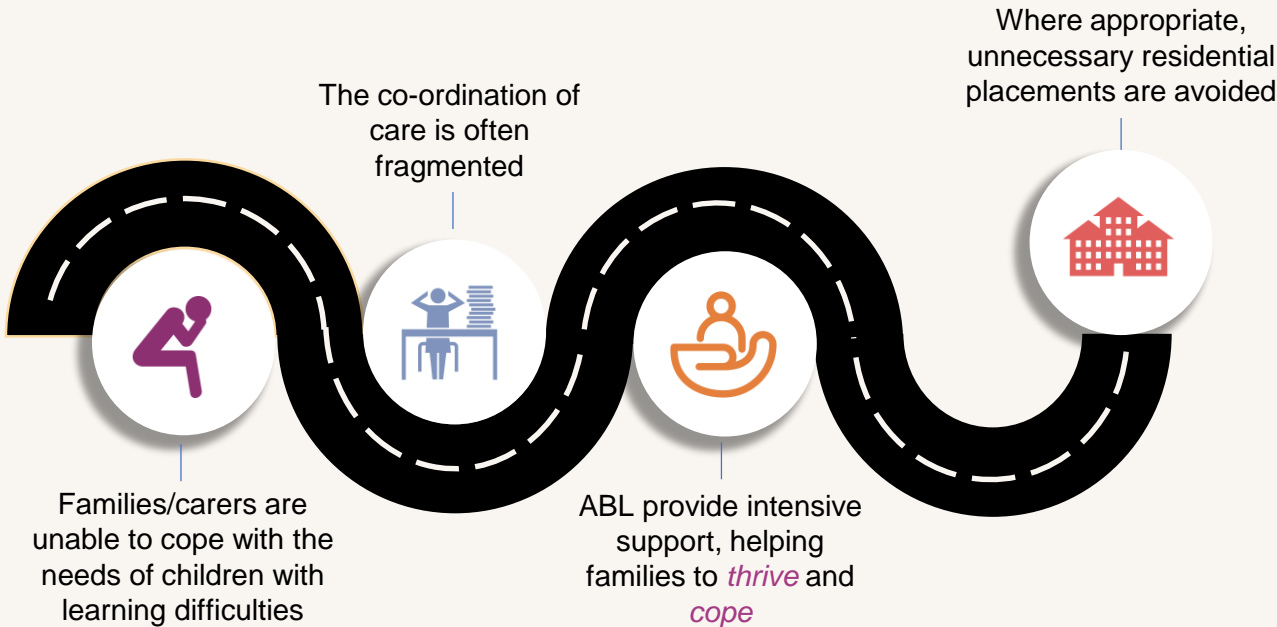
Where appropriate, unnecessary residential placements are avoided

The co-ordination of care is often fragmented

Families/carers are unable to cope with the needs of children with learning difficulties

ABL provide intensive support, helping families to *thrive* and *cope*